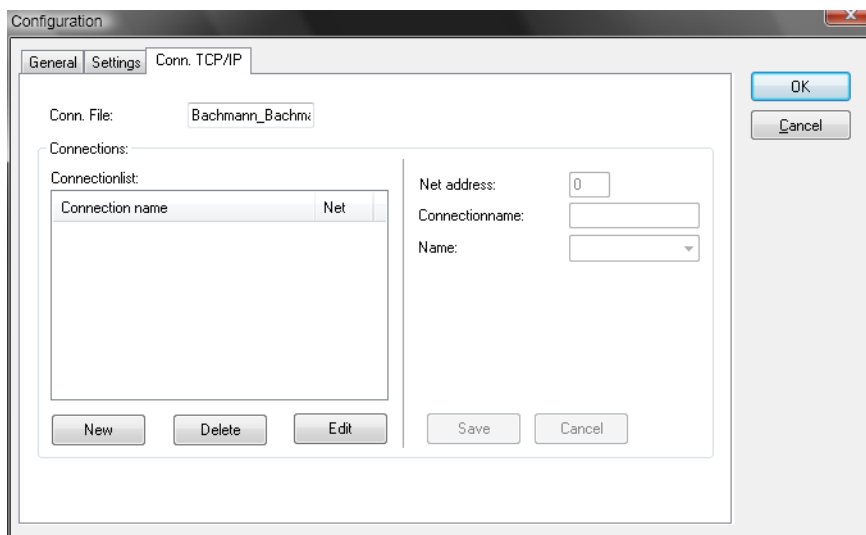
Configuration

General | Settings | Conn. TCP/IP

OK

Cancel

Conn. File: Bachmann_Bachm

Connections:

Connectionlist:

| Connection name | Net |
|---|---|

Net address: 0

Connectionname:

Name:

New

Delete

Edit

Save

Cancel